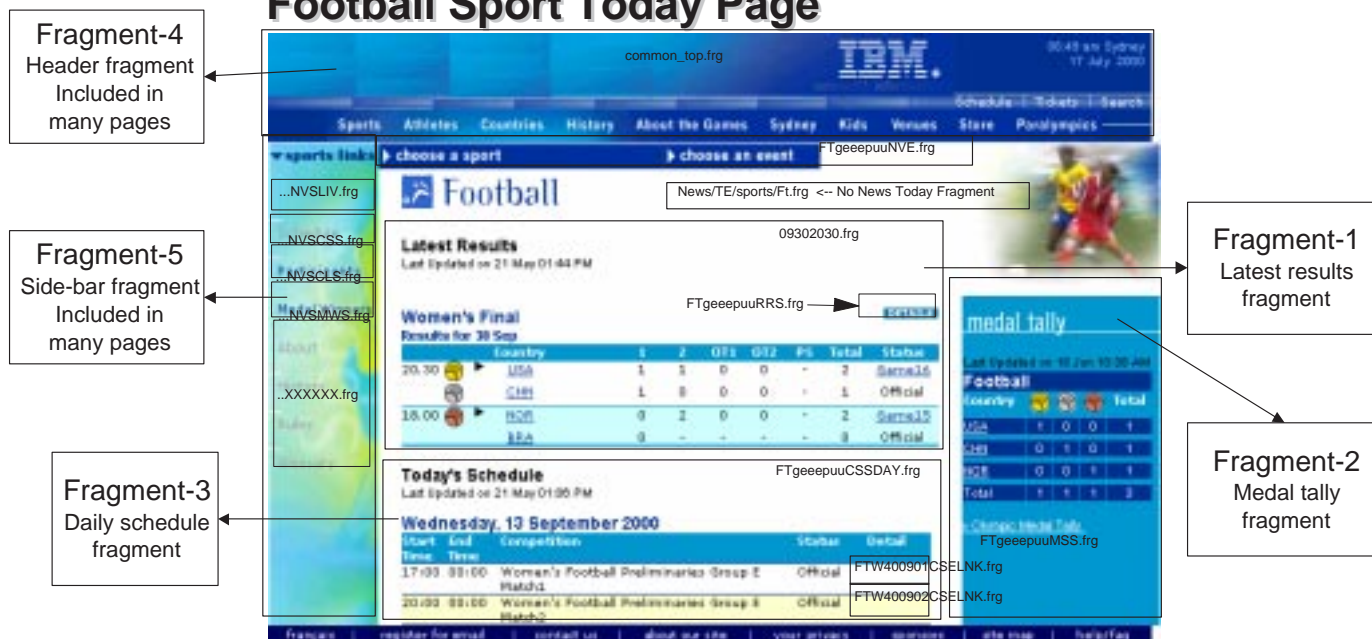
Football Sport Today Page

Fragment-4
Header fragment
Included in
many pages

common_top.frg

IBM

00:48 am Sydney
17 July 2000

Schedule | Tickets | Search

Sports Athletes Countries History About the Games Sydney Kids Venues Store Paralympics

sports links

choose a sport

choose an event

FTgeeepuuNVE.frg

...NVSLIV.frg

Football

News/TE/sports/Ft.frg <-- No News Today Fragment

Fragment-5
Side-bar fragment
Included in
many pages

...NVSCSS.frg

...NVSCLS.frg

...NVSMWS.frg

..XXXXXX.frg

Latest Results
Last Updated on 21 May 01:44 PM

09302030.frg

Fragment-1
Latest results
fragment

FTgeeepuuRRS.frg

Women's Final
Results for 30 Sep

| | Country | 1 | 2 | OT1 | OT2 | PS | Total | Status |
|---|---|---|---|---|---|---|---|---|
| 20.30 | USA | 1 | 1 | 0 | 0 | - | 2 | Game16 |
| | CHN | 1 | 0 | 0 | 0 | - | 1 | Official |
| 18.00 | NOR | 0 | 2 | 0 | 0 | - | 2 | Game15 |
| | BRA | 0 | - | - | - | - | 0 | Official |

medal tally

Last Updated on 10 Jun 10:30 AM

Football

| Country | | | | Total |
|---|---|---|---|---|
| USA | 0 | 1 | 0 | 1 |
| CHN | 0 | 1 | 0 | 1 |
| NOR | 0 | 0 | 1 | 1 |
| Total | 1 | 1 | 1 | 3 |

Olympic Medal Tally

Fragment-2
Medal tally
fragment

Fragment-3
Daily schedule
fragment

Today's Schedule
Last Updated on 21 May 01:06 PM

FTgeeepuuCSSDAY.frg

Wednesday, 13 September 2000

FTgeeepuuMSS.frg

| Start Time | End Time | Competition | Status | Detail |
|---|---|---|---|---|
| 17:00 | 00:00 | Women's Football Preliminaries Group E Match1 | Official | FTW400901CSELNK.frg |
| 20:00 | 00:00 | Women's Football Preliminaries Group E Match2 | Official | FTW400902CSELNK.frg |

francais | register for email | contact us | about our site | your privacy | sponsors | site map | help/faq